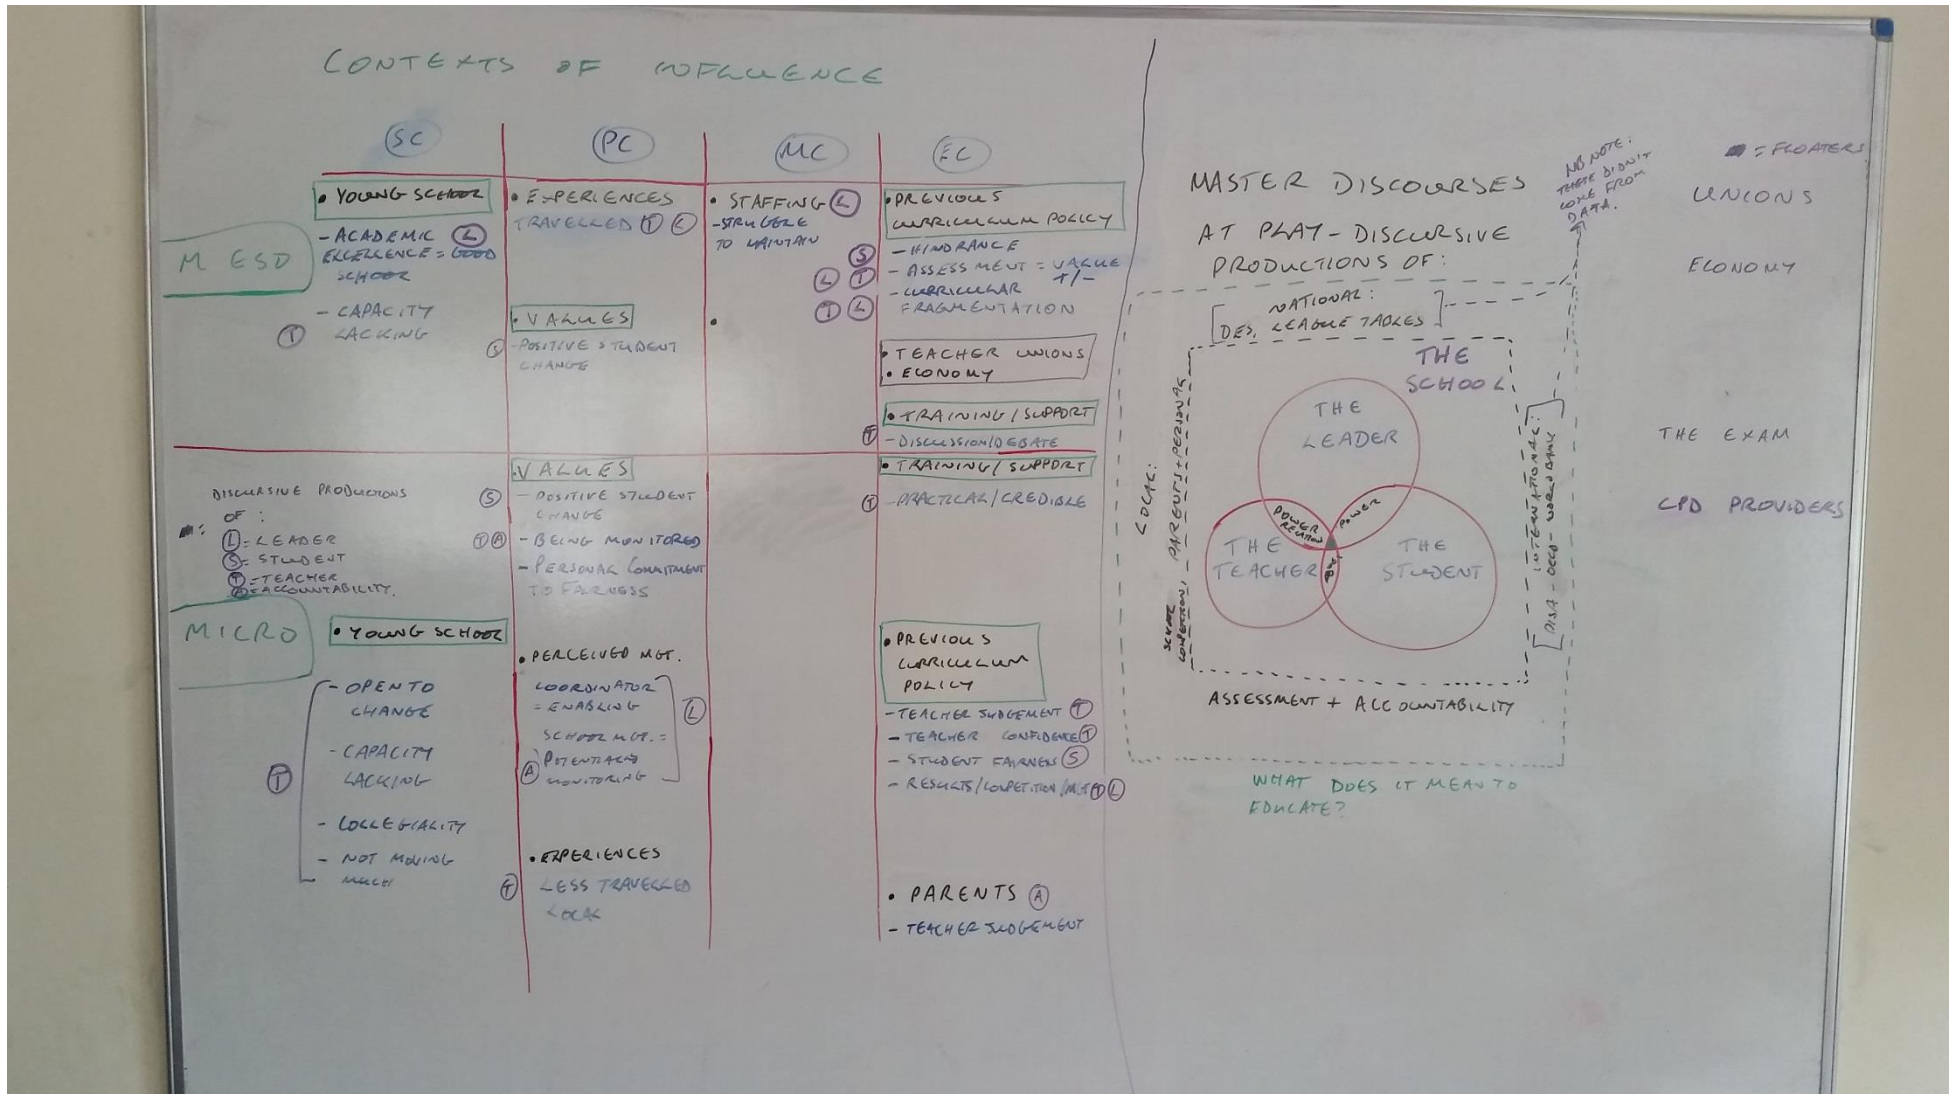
CONTEXTS OF INFLUENCE

SC | PC | MC | EC

MESO

• YOUNG SCHOOL
- ACADEMIC (L) EXCELLENCE = GOOD SCHOOL
- CAPACITY (T) LACKING

• EXPERIENCES TRAVELLED (T) (L)

• VALUES
(S) - POSITIVE STUDENT CHANGE

• STAFFING (L)
- STRUGGLE TO MAINTAIN

•

• PREVIOUS CURRICULUM POLICY
(S) - HINDRANCE
(L) (T) - ASSESSMENT = VALUE +/-
(T) (L) - CURRICULAR FRAGMENTATION

• TEACHER UNIONS
• ECONOMY

• TRAINING / SUPPORT
(T) - DISCUSSION/DEBATE

DISCURSIVE PRODUCTIONS OF:
(L) = LEADER
(S) = STUDENT
(T) = TEACHER
(A) = ACCOUNTABILITY.

MICRO

• YOUNG SCHOOL
- OPEN TO CHANGE
(T) - CAPACITY LACKING
- COLLEGIALITY
- NOT MOVING MUCH

• VALUES
(S) - POSITIVE STUDENT CHANGE
(T) (A) - BEING MONITORED
- PERSONAL COMMITMENT TO FAIRNESS

• PERCEIVED MGT.
COORDINATOR = ENABLING
SCHOOL MGT. = (A) POTENTIALLY MONITORING (L)

• EXPERIENCES
(T) LESS TRAVELLED LOCAL

• TRAINING / SUPPORT
(T) - PRACTICAL / CREDIBLE

• PREVIOUS CURRICULUM POLICY
- TEACHER JUDGEMENT (T)
- TEACHER CONFIDENCE (T)
- STUDENT FAIRNESS (S)
- RESULTS / COMPETITION / M.I. (T) (L)

• PARENTS (A)
- TEACHER JUDGEMENT

MASTER DISCOURSES AT PLAY - DISCURSIVE PRODUCTIONS OF:

NB NOTE: THESE DIDN'T COME FROM DATA.

NATIONAL: [DES, LEAGUE TABLES]

LOCAL: PARENTS + PERIPHERAL SENIOR COLLECTION

INTERNATIONAL: [PISA - OECD - WORLD BANK]

THE SCHOOL

THE LEADER
THE TEACHER
THE STUDENT
POWER RELATION
POWER
P

ASSESSMENT + ACCOUNTABILITY

WHAT DOES IT MEAN TO EDUCATE?

= FLOATERS

UNIONS

ECONOMY

THE EXAM

CPD PROVIDERS